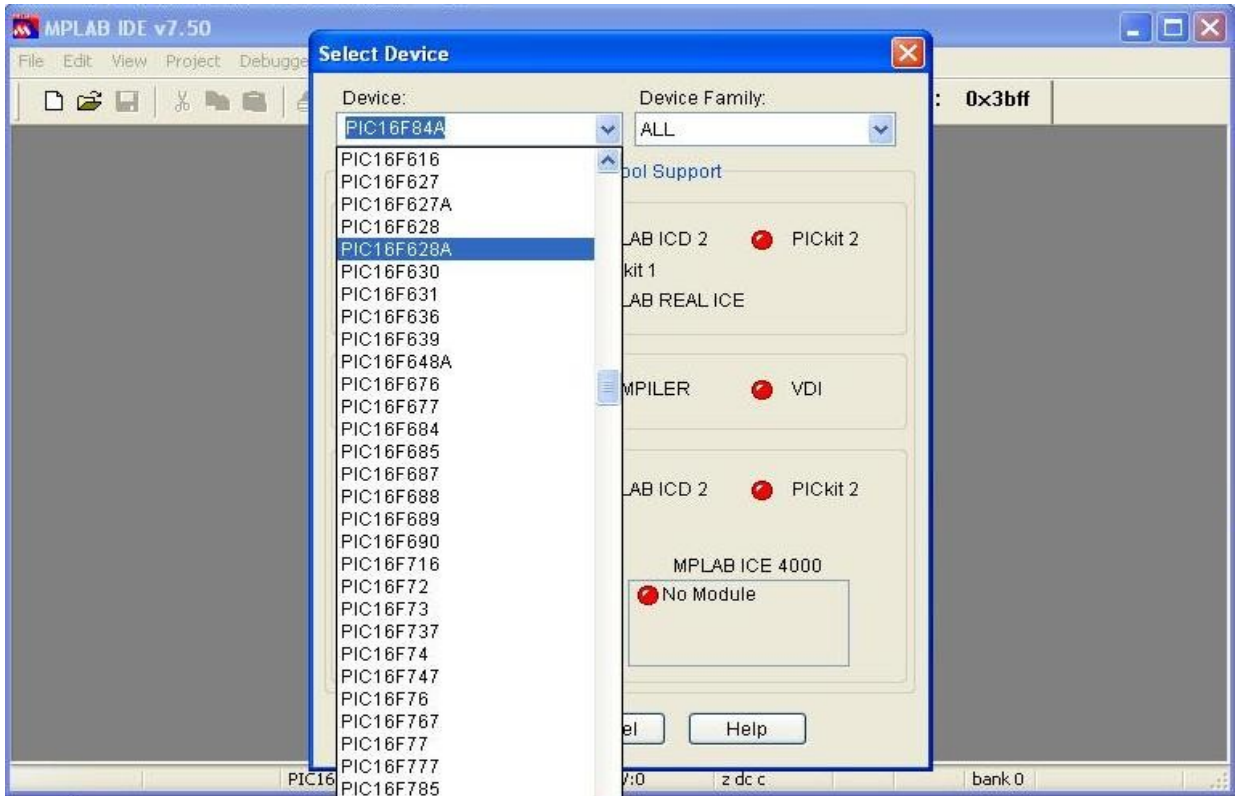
MPLAB IDE v7.50

File Edit View Project Debugge

: 0x3bff

Select Device

Device:

PIC16F84A

Device Family:

ALL

PIC16F616
PIC16F627
PIC16F627A
PIC16F628
PIC16F628A
PIC16F630
PIC16F631
PIC16F636
PIC16F639
PIC16F648A
PIC16F676
PIC16F677
PIC16F684
PIC16F685
PIC16F687
PIC16F688
PIC16F689
PIC16F690
PIC16F716
PIC16F72
PIC16F73
PIC16F737
PIC16F74
PIC16F747
PIC16F76
PIC16F767
PIC16F77
PIC16F777
PIC16F785

ool Support

AB ICD 2

PICkit 2

kit 1

AB REAL ICE

MPILER

VDI

AB ICD 2

PICkit 2

MPLAB ICE 4000

No Module

el

Help

PIC16

:0

z dc c

bank 0